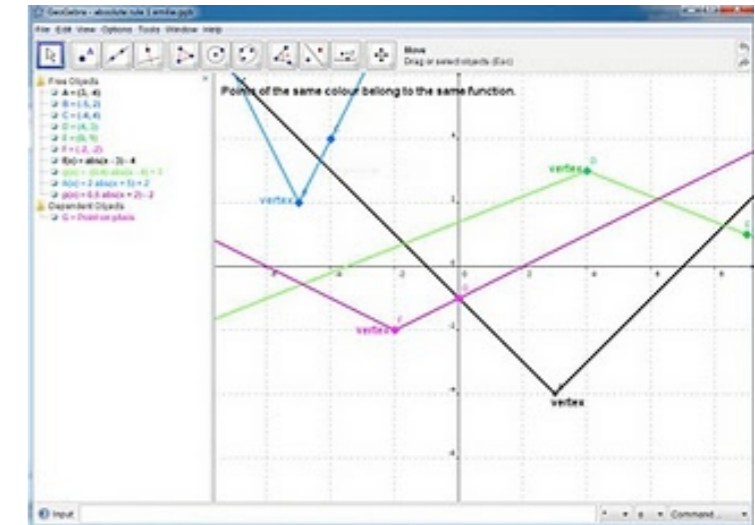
GeoGebra - absolute rule 1 similar.ggb

File Edit View Options Tools Window Help

Move
Drag or select objects (Esc)

Free Objects
A = (3, 4)
B = (-3, 2)
C = (-4, 4)
D = (4, 3)
E = (0, 1)
F = (-2, -2)
f(x) = abs(x - 3) - 4
g(x) = (0.5) abs(x - 4) + 3
h(x) = 2 abs(x + 5) + 2
p(x) = 0.5 abs(x + 2) - 2
Dependent Objects
G = Point on p(x)

Points of the same colour belong to the same function.

vertex
vertex
vertex
vertex

Input

Command ...